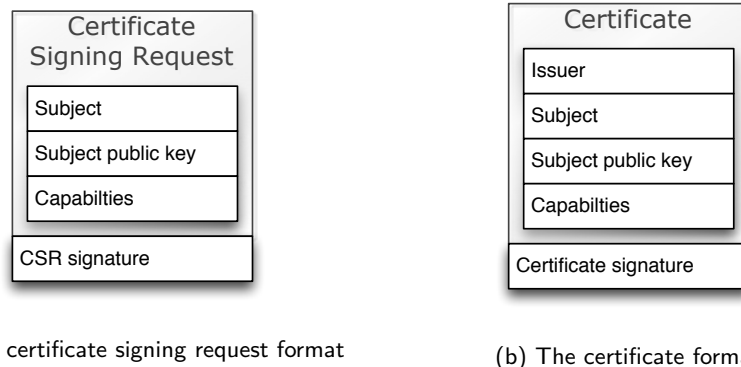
Certificate Signing Request

Subject

Subject public key

Capabilties

CSR signature

Certificate

Issuer

Subject

Subject public key

Capabilties

Certificate signature

certificate signing request format

(b) The certificate form